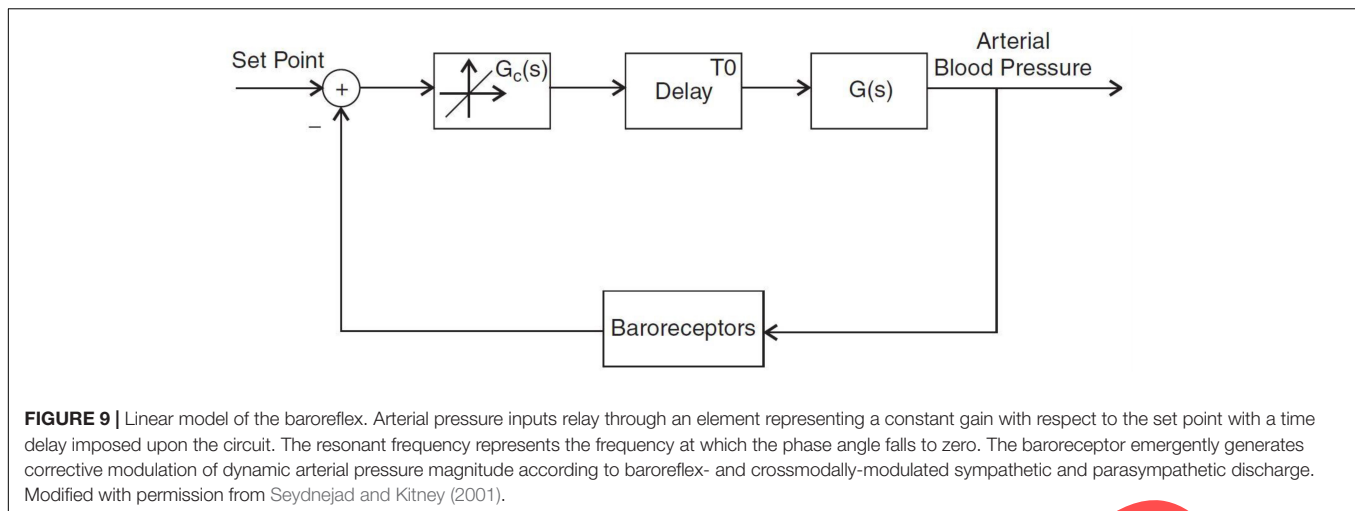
Set Point

+

–

$G_c(s)$

T0

Delay

G(s)

Arterial Blood Pressure

Baroreceptors

**FIGURE 9 |** Linear model of the baroreflex. Arterial pressure inputs relay through an element representing a constant gain with respect to the set point with a time delay imposed upon the circuit. The resonant frequency represents the frequency at which the phase angle falls to zero. The baroreceptor emergently generates corrective modulation of dynamic arterial pressure magnitude according to baroreflex- and crossmodally-modulated sympathetic and parasympathetic discharge. Modified with permission from Seydnejad and Kitney (2001).